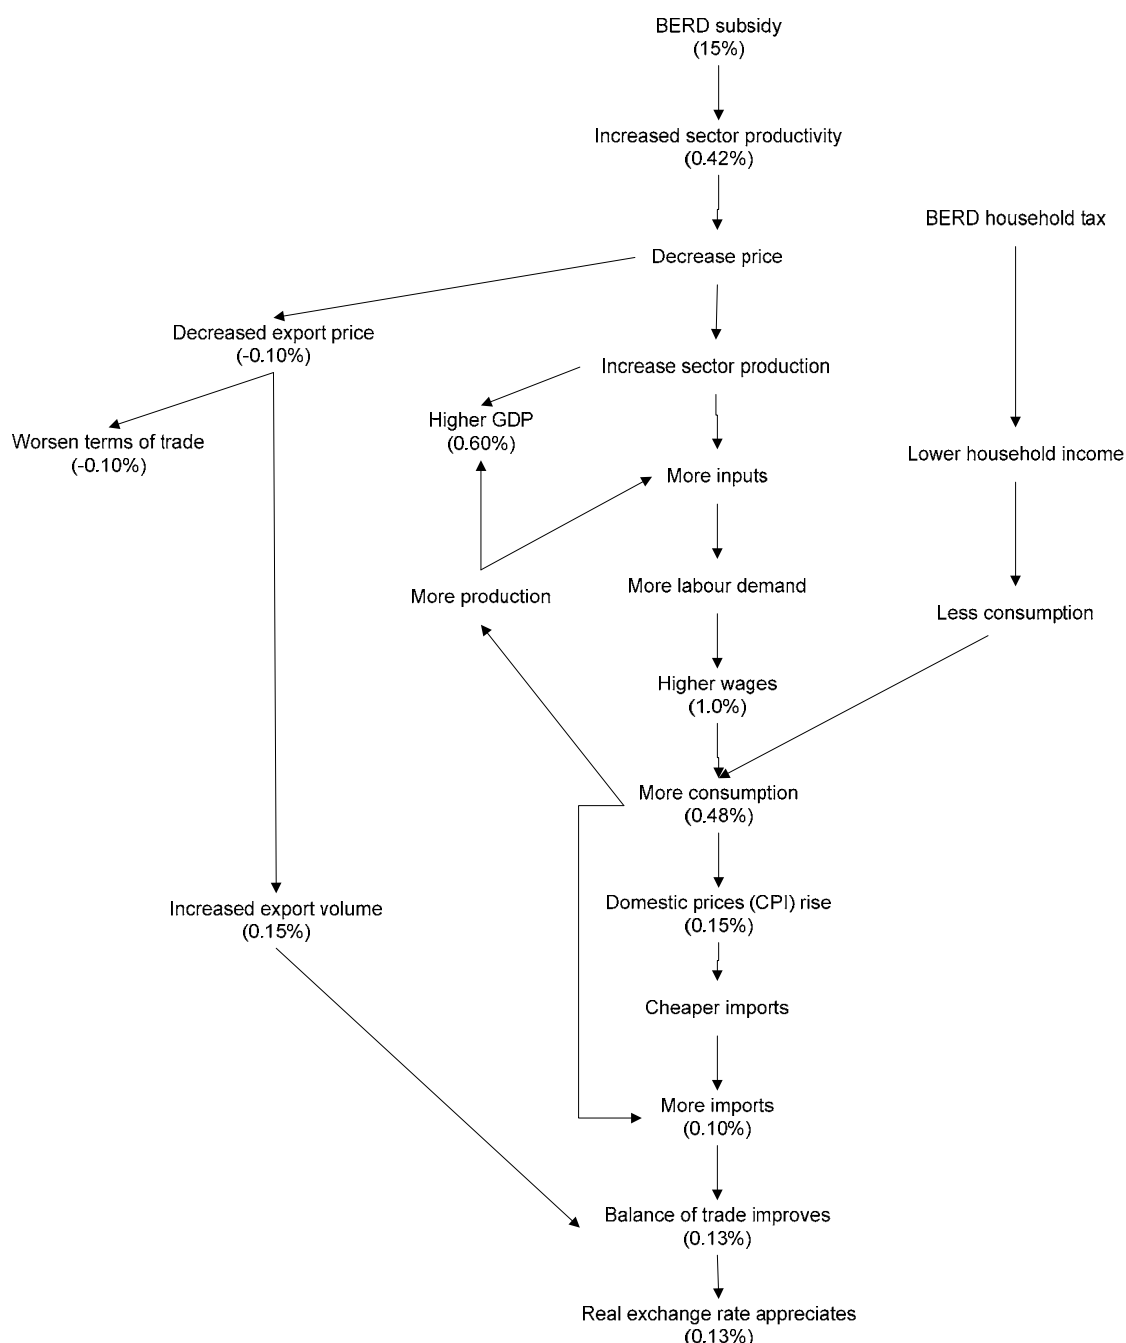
BERD subsidy
(15%)

Increased sector productivity
(0.42%)

BERD household tax

Decrease price

Decreased export price
(-0.10%)

Increase sector production

Worsen terms of trade
(-0.10%)

Higher GDP
(0.60%)

More inputs

Lower household income

More production

More labour demand

Less consumption

Higher wages
(1.0%)

More consumption
(0.48%)

Increased export volume
(0.15%)

Domestic prices (CPI) rise
(0.15%)

Cheaper imports

More imports
(0.10%)

Balance of trade improves
(0.13%)

Real exchange rate appreciates
(0.13%)